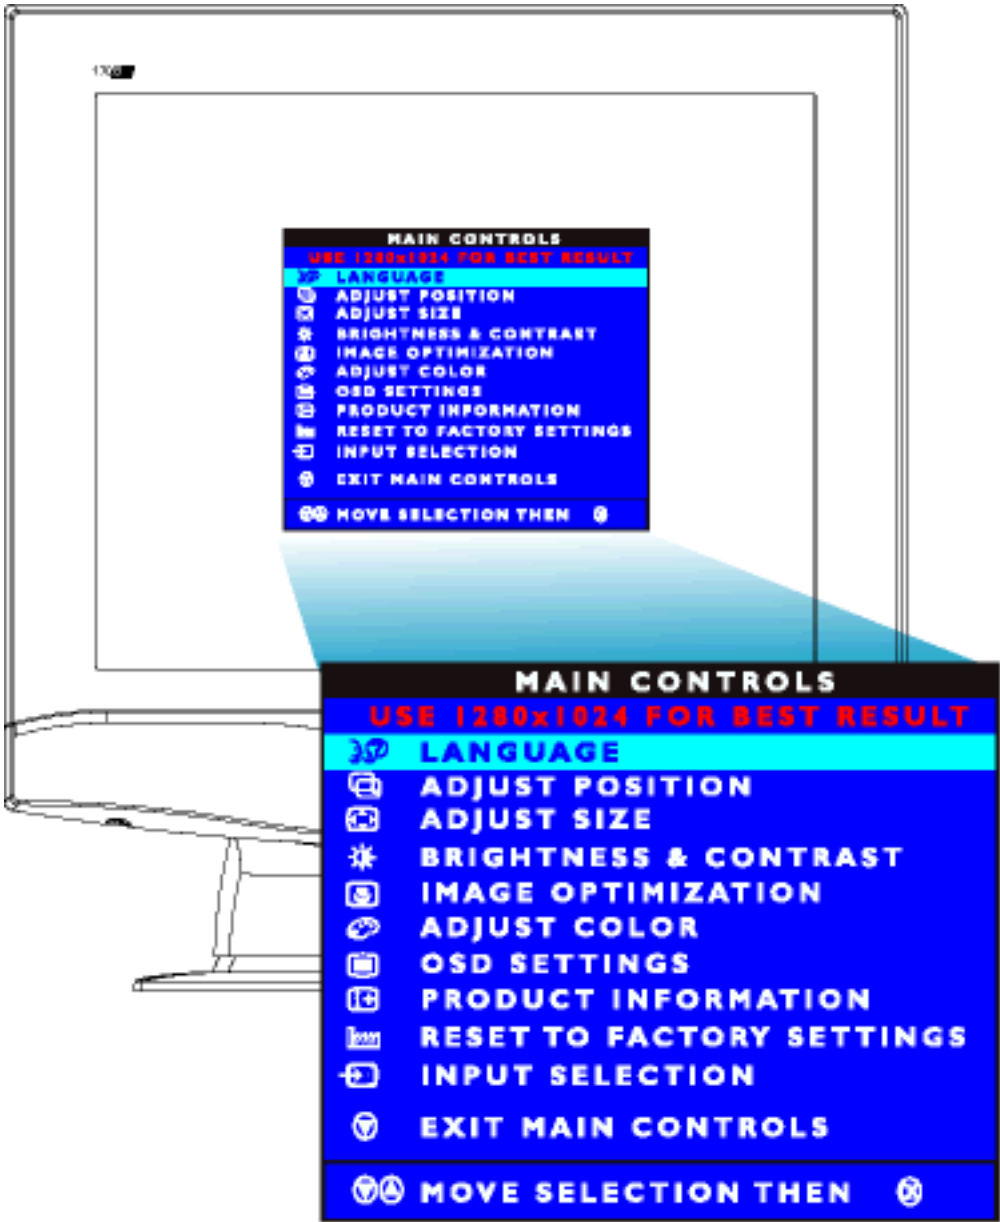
170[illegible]

MAIN CONTROLS
USE 1280x1024 FOR BEST RESULT
LANGUAGE
ADJUST POSITION
ADJUST SIZE
BRIGHTNESS & CONTRAST
IMAGE OPTIMIZATION
ADJUST COLOR
OSD SETTINGS
PRODUCT INFORMATION
RESET TO FACTORY SETTINGS
INPUT SELECTION
EXIT MAIN CONTROLS
MOVE SELECTION THEN

MAIN CONTROLS
USE 1280x1024 FOR BEST RESULT
LANGUAGE
ADJUST POSITION
ADJUST SIZE
BRIGHTNESS & CONTRAST
IMAGE OPTIMIZATION
ADJUST COLOR
OSD SETTINGS
PRODUCT INFORMATION
RESET TO FACTORY SETTINGS
INPUT SELECTION
EXIT MAIN CONTROLS
MOVE SELECTION THEN